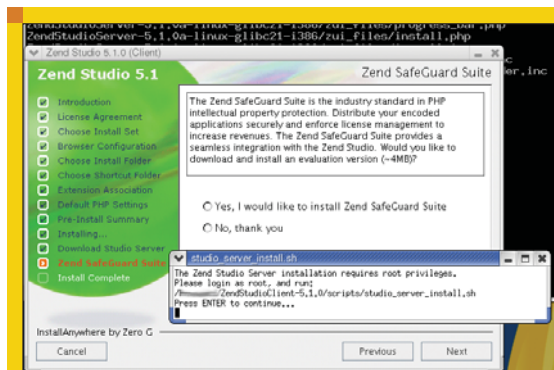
ZendStudioServer-5.1.0a-linux-glibc21-i386/zui_files/progress_bar.php
ZendStudioServer-5.1.0a-linux-glibc21-i386/zui_files/install.php
er.inc

Zend Studio 5.1.0 (Client)

Zend Studio 5.1

Zend SafeGuard Suite

Introduction
License Agreement
Choose Install Set
Browser Configuration
Choose Install Folder
Choose Shortcut Folder
Extension Association
Default PHP Settings
Pre-Install Summary
Installing...
Download Studio Server
Zend SafeGuard Suite
Install Complete

The Zend SafeGuard Suite is the industry standard in PHP intellectual property protection. Distribute your encoded applications securely and enforce license management to increase revenues. The Zend SafeGuard Suite provides a seamless integration with the Zend Studio. Would you like to download and install an evaluation version (~4MB)?

Yes, I would like to install Zend SafeGuard Suite

No, thank you

studio_server_install.sh

The Zend Studio Server installation requires root privileges.
Please login as root, and run:
/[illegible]ZendStudioClient-5.1.0/scripts/studio_server_install.sh
Press ENTER to continue...

InstallAnywhere by Zero G

Cancel

Previous

Next